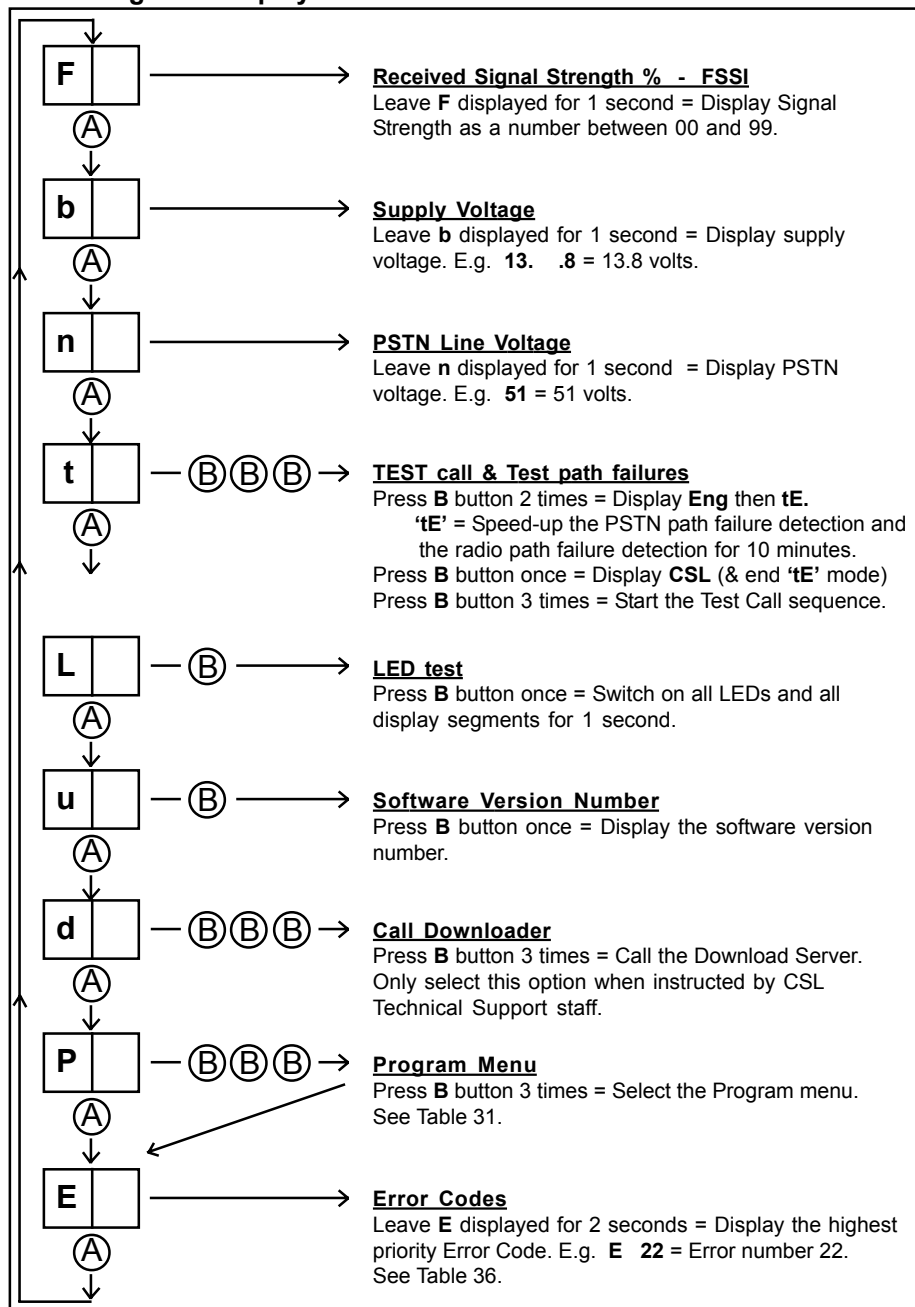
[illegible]

F

Ⓐ

b

Ⓐ

n

Ⓐ

t

ⒷⒷⒷ

Ⓐ

L

Ⓑ

Ⓐ

u

Ⓑ

Ⓐ

d

ⒷⒷⒷ

Ⓐ

P

ⒷⒷⒷ

Ⓐ

E

Ⓐ

**Received Signal Strength % - FSSI**
Leave **F** displayed for 1 second = Display Signal Strength as a number between 00 and 99.

**Supply Voltage**
Leave **b** displayed for 1 second = Display supply voltage. E.g. **13. .8** = 13.8 volts.

**PSTN Line Voltage**
Leave **n** displayed for 1 second = Display PSTN voltage. E.g. **51** = 51 volts.

**TEST call & Test path failures**
Press **B** button 2 times = Display **Eng** then **tE.**
**'tE'** = Speed-up the PSTN path failure detection and the radio path failure detection for 10 minutes.
Press **B** button once = Display **CSL** (& end **'tE'** mode)
Press **B** button 3 times = Start the Test Call sequence.

**LED test**
Press **B** button once = Switch on all LEDs and all display segments for 1 second.

**Software Version Number**
Press **B** button once = Display the software version number.

**Call Downloader**
Press **B** button 3 times = Call the Download Server. Only select this option when instructed by CSL Technical Support staff.

**Program Menu**
Press **B** button 3 times = Select the Program menu. See Table 31.

**Error Codes**
Leave **E** displayed for 2 seconds = Display the highest priority Error Code. E.g. **E 22** = Error number 22. See Table 36.